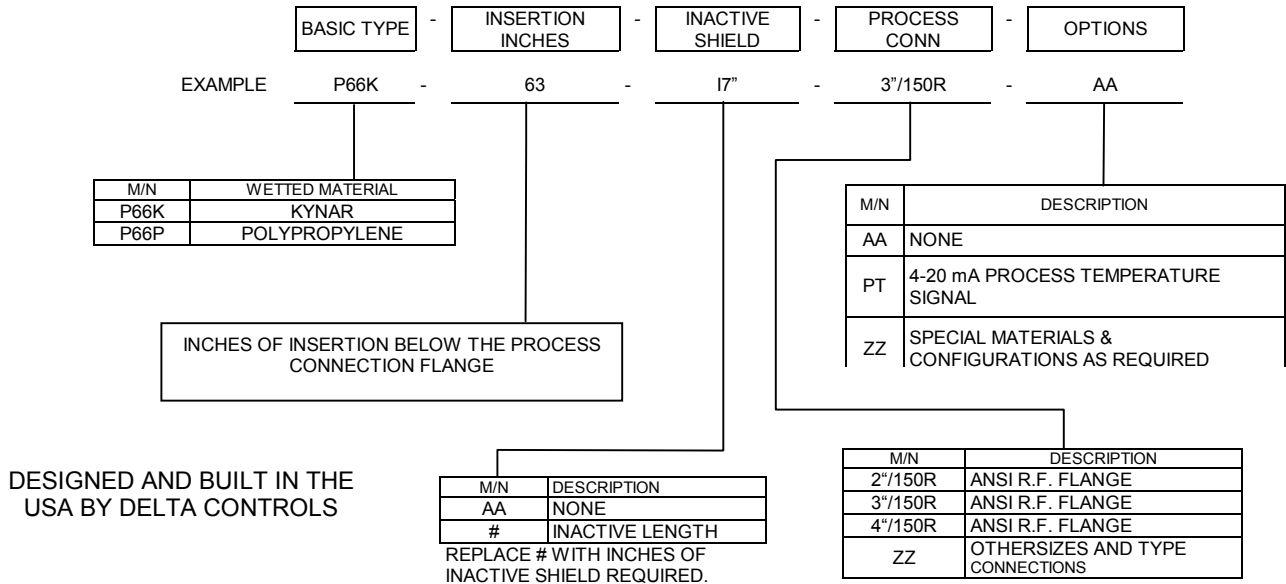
BASIC TYPE - INSERTION INCHES - INACTIVE SHIELD - PROCESS CONN - OPTIONS

EXAMPLE P66K - 63 - I7" - 3"/150R - AA

| M/N | WETTED MATERIAL |
|---|---|
| P66K | KYNAR |
| P66P | POLYPROPYLENE |

| M/N | DESCRIPTION |
|---|---|
| AA | NONE |
| PT | 4-20 mA PROCESS TEMPERATURE SIGNAL |
| ZZ | SPECIAL MATERIALS & CONFIGURATIONS AS REQUIRED |

INCHES OF INSERTION BELOW THE PROCESS CONNECTION FLANGE

DESIGNED AND BUILT IN THE USA BY DELTA CONTROLS

| M/N | DESCRIPTION |
|---|---|
| AA | NONE |
| # | INACTIVE LENGTH |

REPLACE # WITH INCHES OF INACTIVE SHIELD REQUIRED.

| M/N | DESCRIPTION |
|---|---|
| 2"/150R | ANSI R.F. FLANGE |
| 3"/150R | ANSI R.F. FLANGE |
| 4"/150R | ANSI R.F. FLANGE |
| ZZ | OTHERSIZES AND TYPE CONNECTIONS |